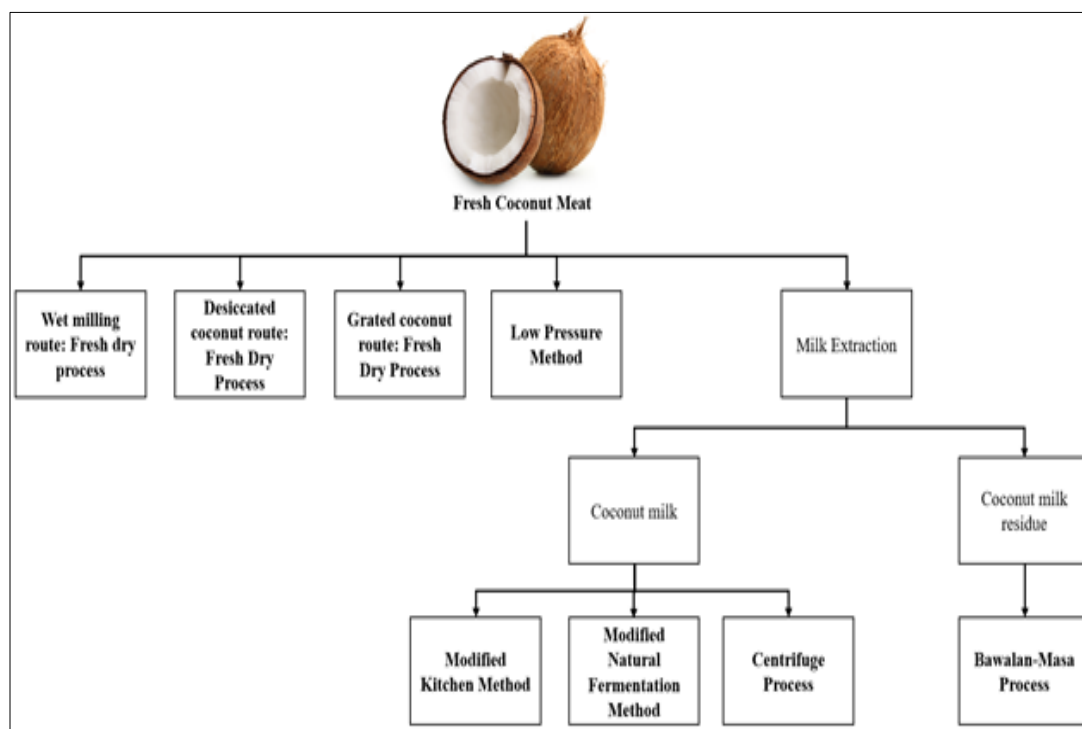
Fresh Coconut Meat

Wet milling route: Fresh dry process

Desiccated coconut route: Fresh Dry Process

Grated coconut route: Fresh Dry Process

Low Pressure Method

Milk Extraction

Coconut milk

Coconut milk residue

Modified Kitchen Method

Modified Natural Fermentation Method

Centrifuge Process

Bawalan-Masa Process